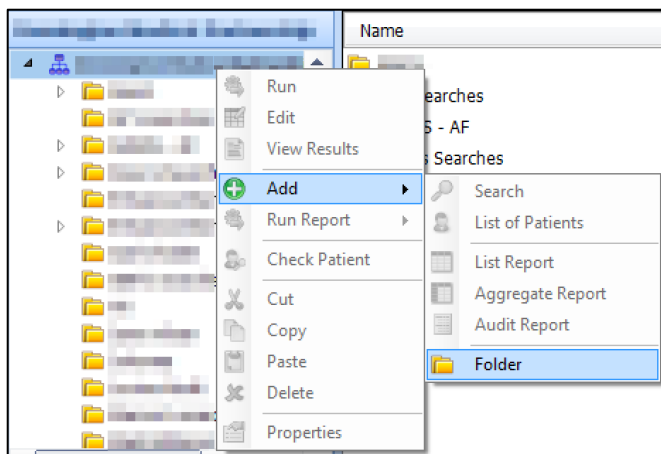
Name

earches

S - AF

s Searches

Run

Edit

View Results

Add

Run Report

Check Patient

Cut

Copy

Paste

Delete

Properties

Search

List of Patients

List Report

Aggregate Report

Audit Report

Folder